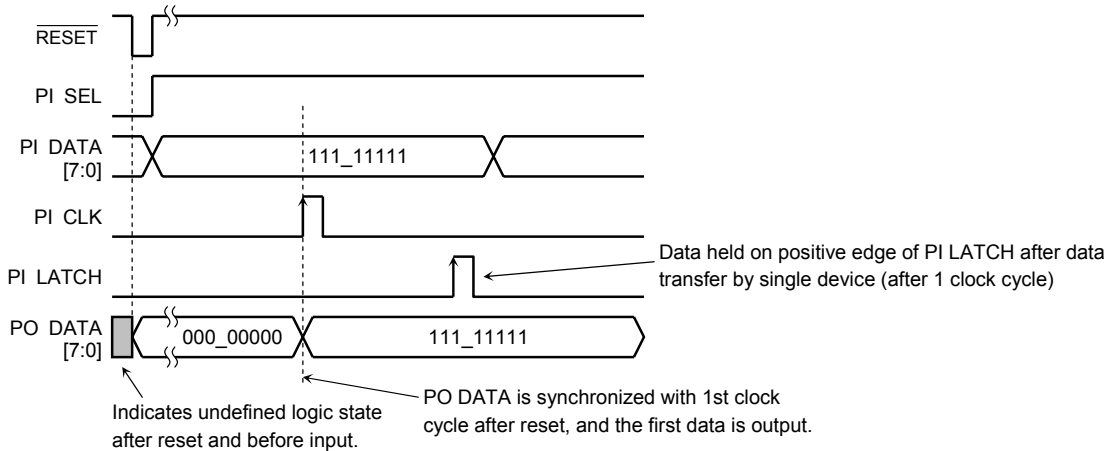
$\overline{\text{RESET}}$

PI SEL

PI DATA [7:0]

111_11111

PI CLK

Data held on positive edge of PI LATCH after data transfer by single device (after 1 clock cycle)

PI LATCH

PO DATA [7:0]

000_00000

111_11111

Indicates undefined logic state after reset and before input.

PO DATA is synchronized with 1st clock cycle after reset, and the first data is output.